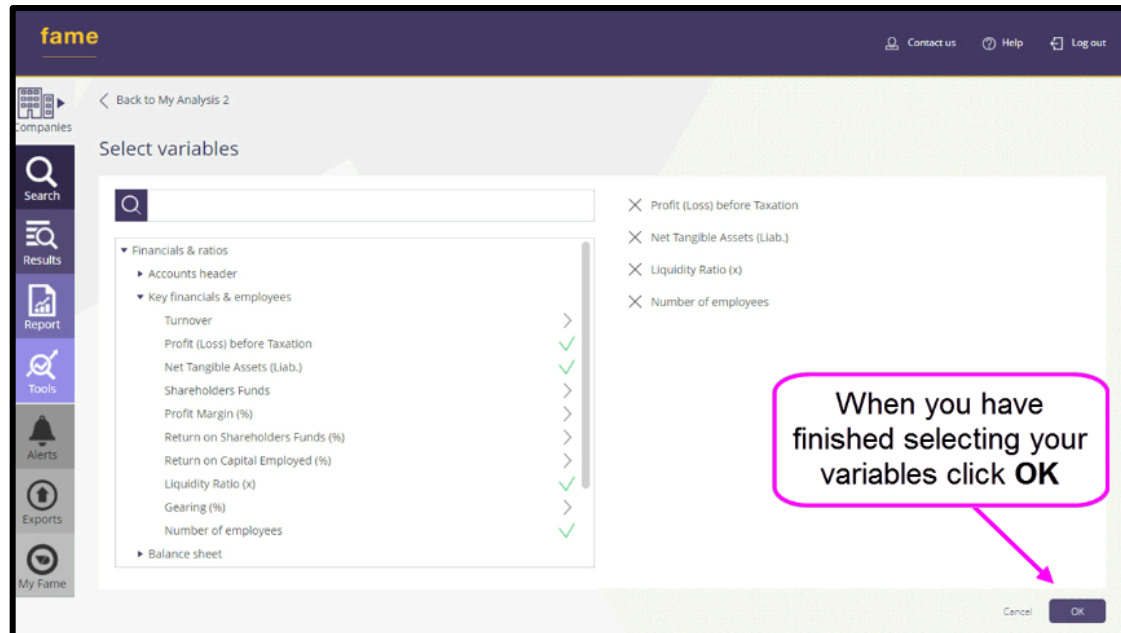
fame

Contact us
Help
Log out

Companies
Search
Results
Report
Tools
Alerts
Exports
My Fame

Back to My Analysis 2

Select variables

Financials & ratios
Accounts header
Key financials & employees
Turnover
Profit (Loss) before Taxation
Net Tangible Assets (Liab.)
Shareholders Funds
Profit Margin (%)
Return on Shareholders Funds (%)
Return on Capital Employed (%)
Liquidity Ratio (x)
Gearing (%)
Number of employees
Balance sheet

Profit (Loss) before Taxation
Net Tangible Assets (Liab.)
Liquidity Ratio (x)
Number of employees

When you have finished selecting your variables click **OK**

Cancel
OK